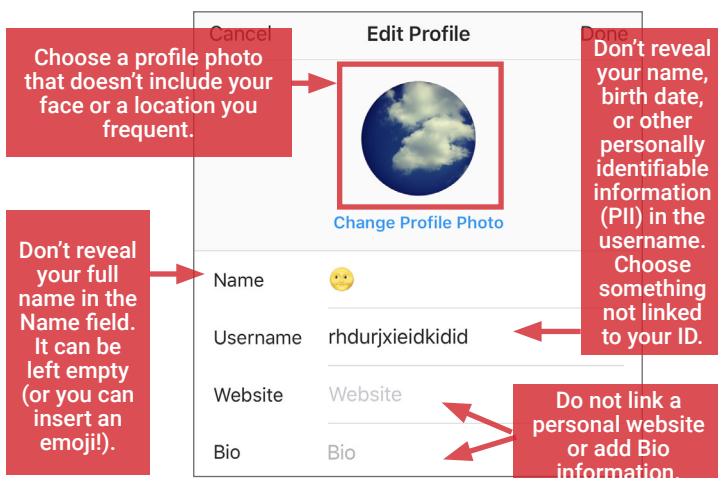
Cancel

Edit Profile

Done

Choose a profile photo that doesn't include your face or a location you frequent.

Don't reveal your name, birth date, or other personally identifiable information (PII) in the username. Choose something not linked to your ID.

Change Profile Photo

Don't reveal your full name in the Name field. It can be left empty (or you can insert an emoji!).

Name

Username rhdurjxieidkidid

Website Website

Bio Bio

Do not link a personal website or add Bio information.